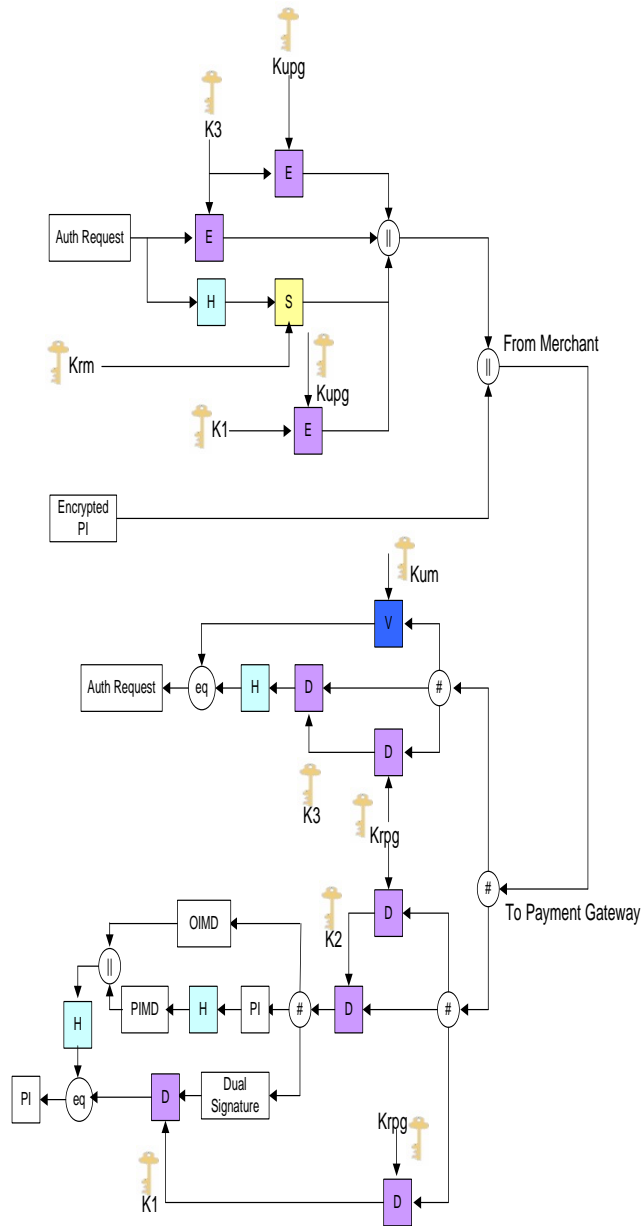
Kupg

K3

E

Auth Request

E

||

H

S

From Merchant

Krm

||

Kupg

K1

E

Encrypted PI

Kum

V

Auth Request

eq

H

D

#

D

K3

Krpg

#

To Payment Gateway

D

K2

OIMD

||

PIMD

H

PI

#

D

#

H

PI

eq

D

Dual Signature

Krpg

K1

D